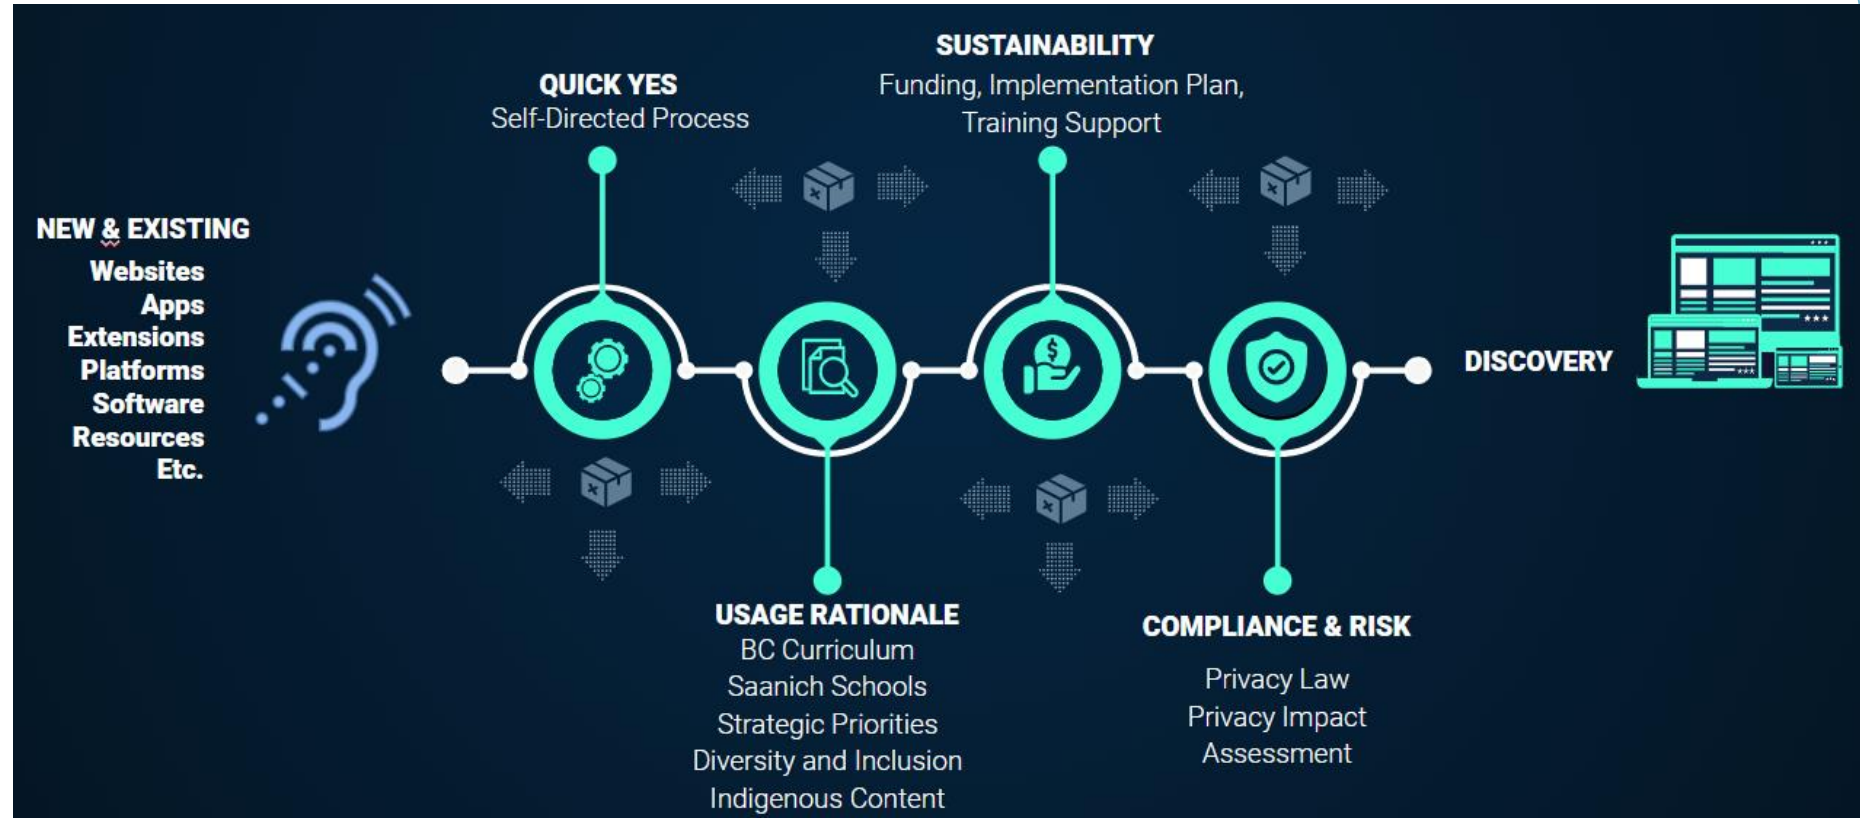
NEW & EXISTING
Websites
Apps
Extensions
Platforms
Software
Resources
Etc.

QUICK YES
Self-Directed Process

SUSTAINABILITY
Funding, Implementation Plan, Training Support

USAGE RATIONALE
BC Curriculum
Saanich Schools
Strategic Priorities
Diversity and Inclusion
Indigenous Content

COMPLIANCE & RISK
Privacy Law
Privacy Impact Assessment

DISCOVERY